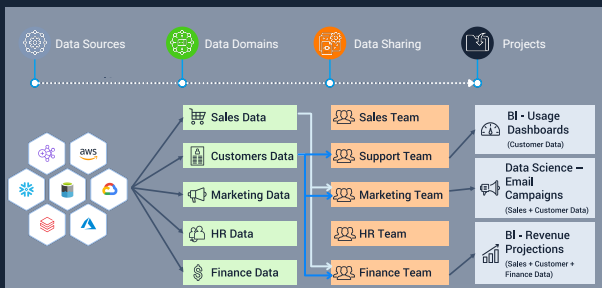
Data Sources
Data Domains
Data Sharing
Projects

aws

Sales Data
Customers Data
Marketing Data
HR Data
Finance Data

Sales Team
Support Team
Marketing Team
HR Team
Finance Team

BI - Usage Dashboards
(Customer Data)

Data Science – Email Campaigns
(Sales + Customer Data)

BI - Revenue Projections
(Sales + Customer + Finance Data)